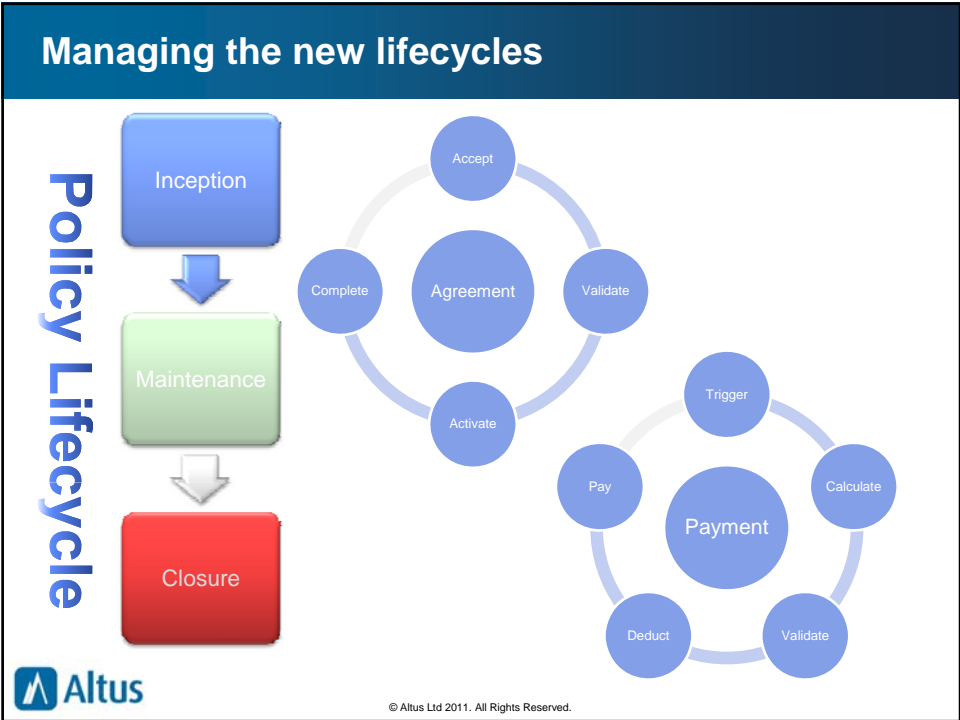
Managing the new lifecycles

Policy Lifecycle

Inception

Maintenance

Closure

Accept

Complete

Agreement

Validate

Activate

Trigger

Pay

Payment

Calculate

Deduct

Validate

Altus

© Altus Ltd 2011. All Rights Reserved.